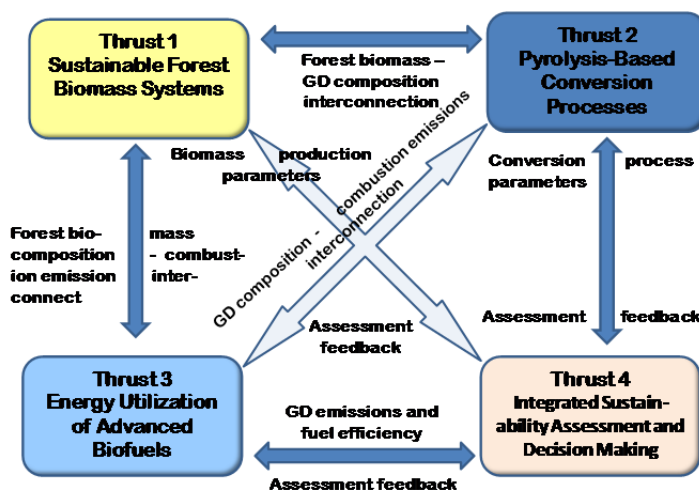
Thrust 1
Sustainable Forest Biomass Systems

Forest biomass – GD composition interconnection

Thrust 2
Pyrolysis-Based Conversion Processes

Biomass production parameters

GD composition - combustion emissions interconnection

Conversion process parameters

Forest biomass composition - combustion emission interconnect

Assessment feedback

Assessment feedback

Thrust 3
Energy Utilization of Advanced Biofuels

GD emissions and fuel efficiency

Thrust 4
Integrated Sustainability Assessment and Decision Making

Assessment feedback